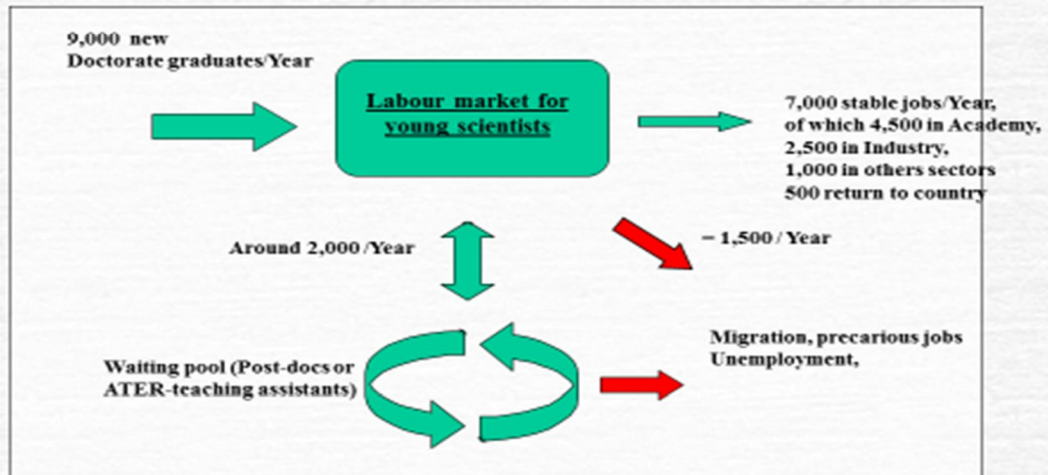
9,000 new
Doctorate graduates/Year

Labour market for young scientists

7,000 stable jobs/Year, of which 4,500 in Academy, 2,500 in Industry, 1,000 in others sectors 500 return to country

Around 2,000 /Year

~ 1,500 / Year

Migration, precarious jobs Unemployment,

Waiting pool (Post-docs or ATER-teaching assistants)